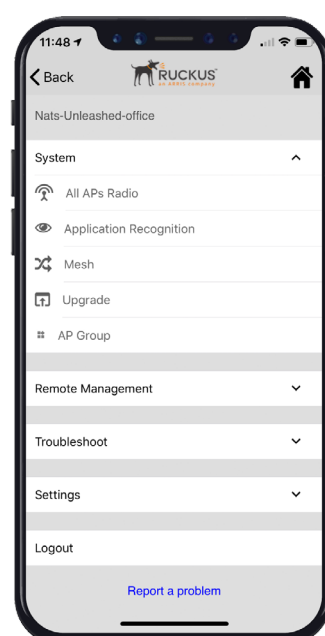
11:48

Back

RUCKUS
an ARRIS company

Nats-Unleashed-office

System

All APs Radio

Application Recognition

Mesh

Upgrade

AP Group

Remote Management

Troubleshoot

Settings

Logout

Report a problem